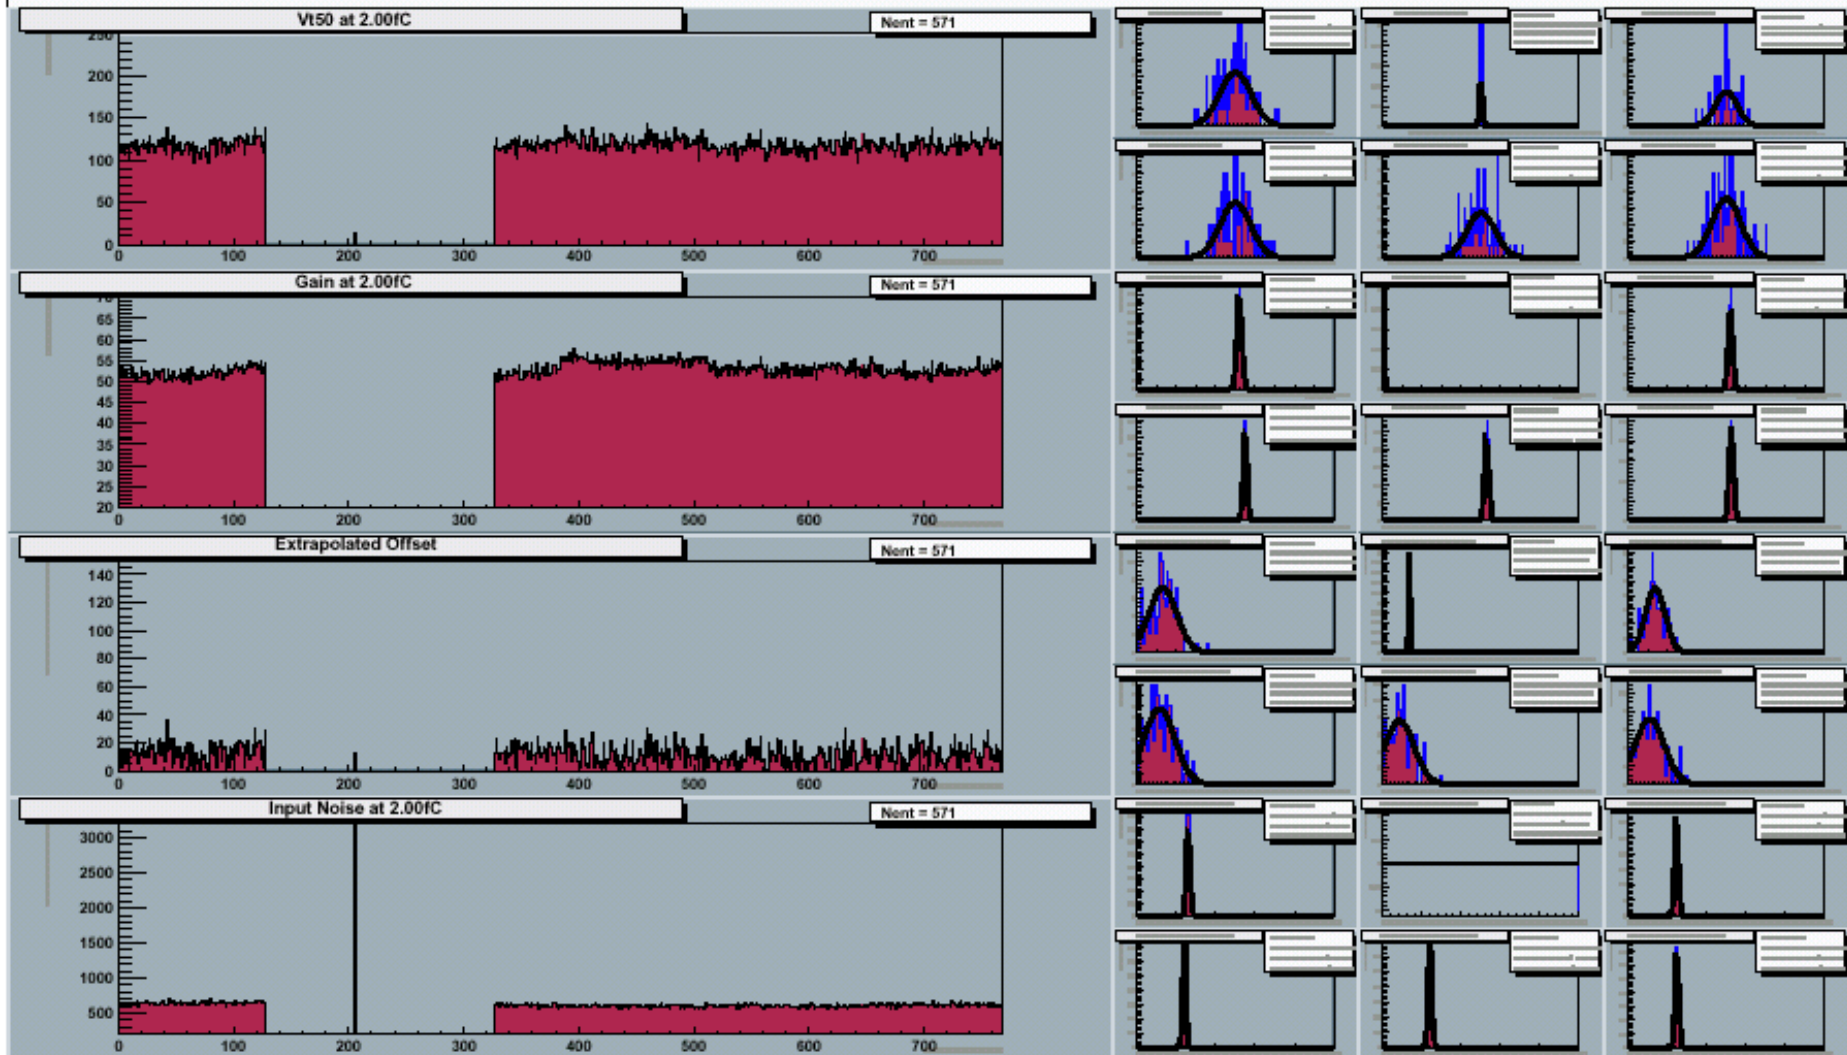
Vt50 at 2.00fC
Nent = 571
250
200
150
100
50
0
0 100 200 300 400 500 600 700

Gain at 2.00fC
Nent = 571
70
65
60
55
50
45
40
35
30
25
20
0 100 200 300 400 500 600 700

Extrapolated Offset
Nent = 571
140
120
100
80
60
40
20
0
0 100 200 300 400 500 600 700

Input Noise at 2.00fC
Nent = 571
3000
2500
2000
1500
1000
500
0 100 200 300 400 500 600 700